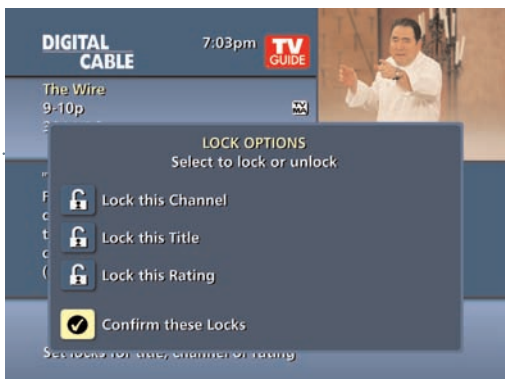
DIGITAL CABLE

7:03pm

TV GUIDE

The Wire
9-10p

MA

LOCK OPTIONS
Select to lock or unlock

Lock this Channel

Lock this Title

Lock this Rating

Confirm these Locks

Set locks for title, channel or rating